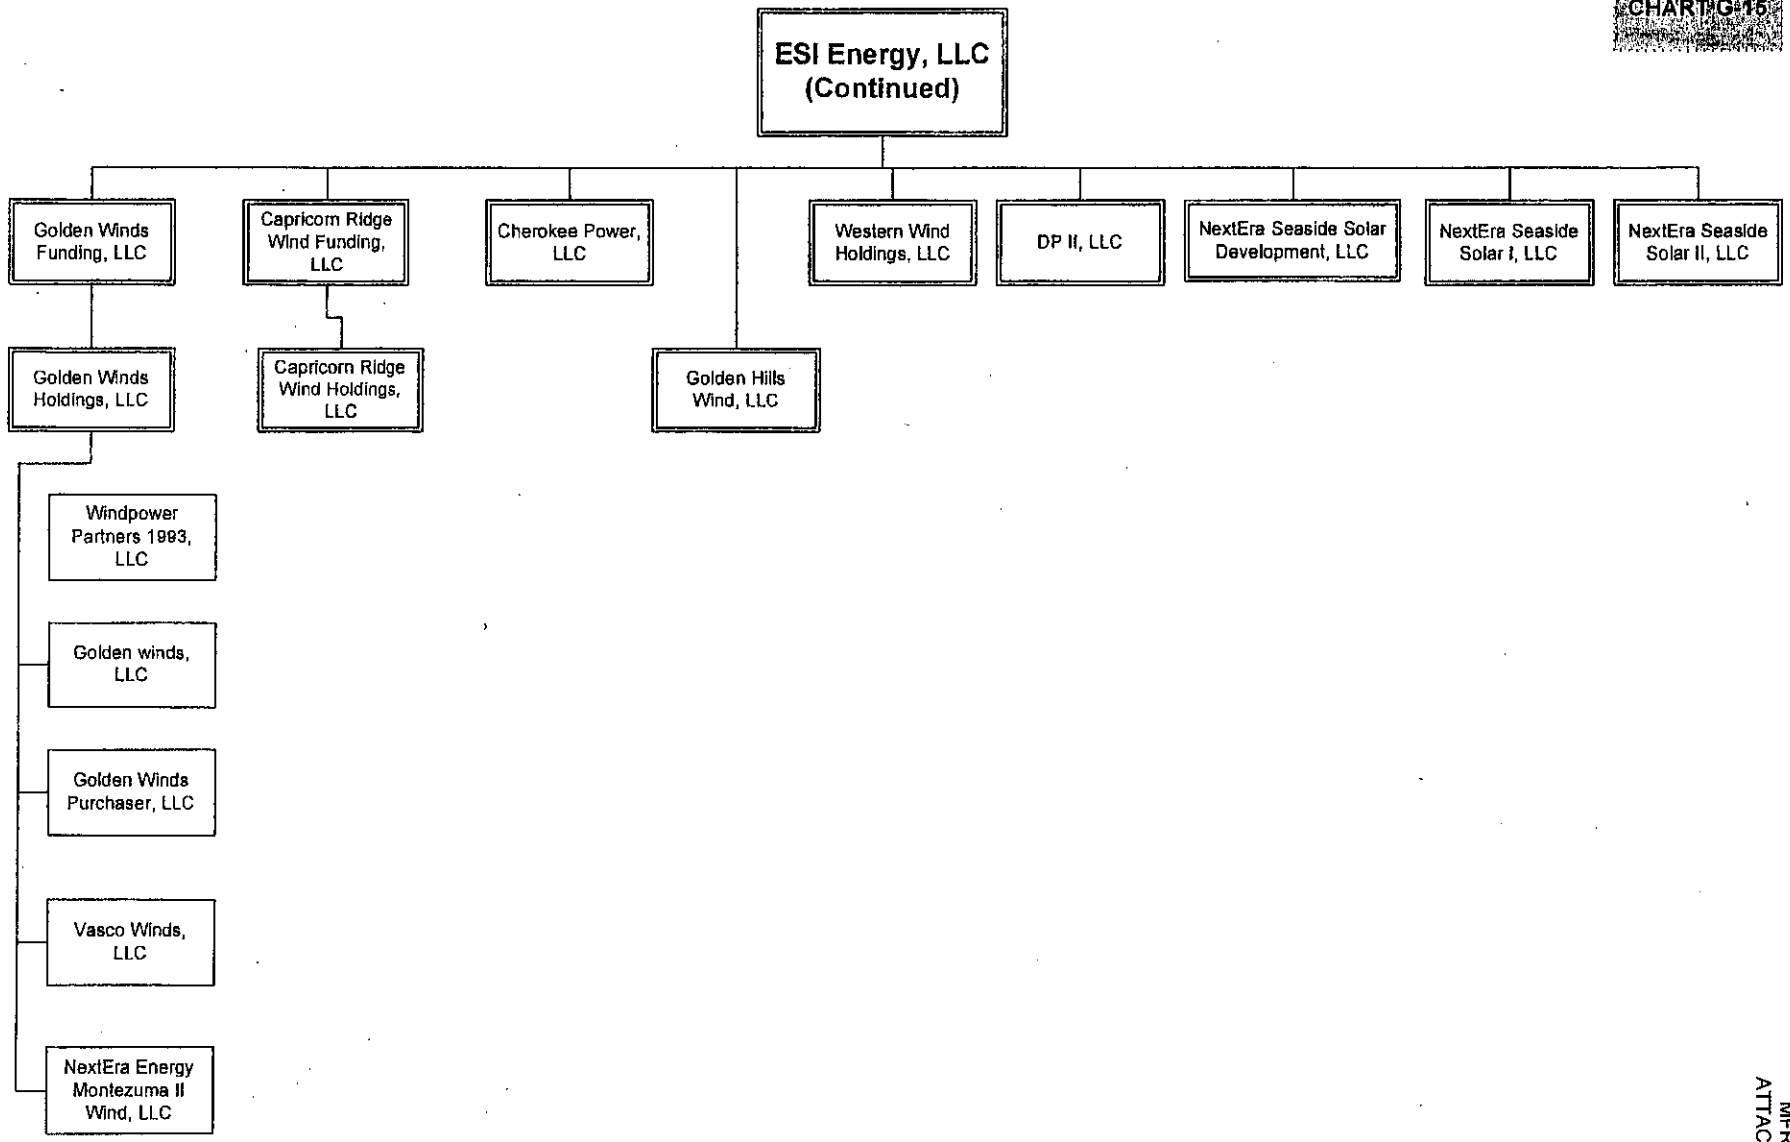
CHART G-15

ESI Energy, LLC (Continued)

Golden Winds Funding, LLC

Capricorn Ridge Wind Funding, LLC

Cherokee Power, LLC

Western Wind Holdings, LLC

DP II, LLC

NextEra Seaside Solar Development, LLC

NextEra Seaside Solar I, LLC

NextEra Seaside Solar II, LLC

Golden Winds Holdings, LLC

Capricorn Ridge Wind Holdings, LLC

Golden Hills Wind, LLC

Windpower Partners 1993, LLC

Golden winds, LLC

Golden Winds Purchaser, LLC

Vasco Winds, LLC

NextEra Energy Montezuma II Wind, LLC

MFR
ATTAC